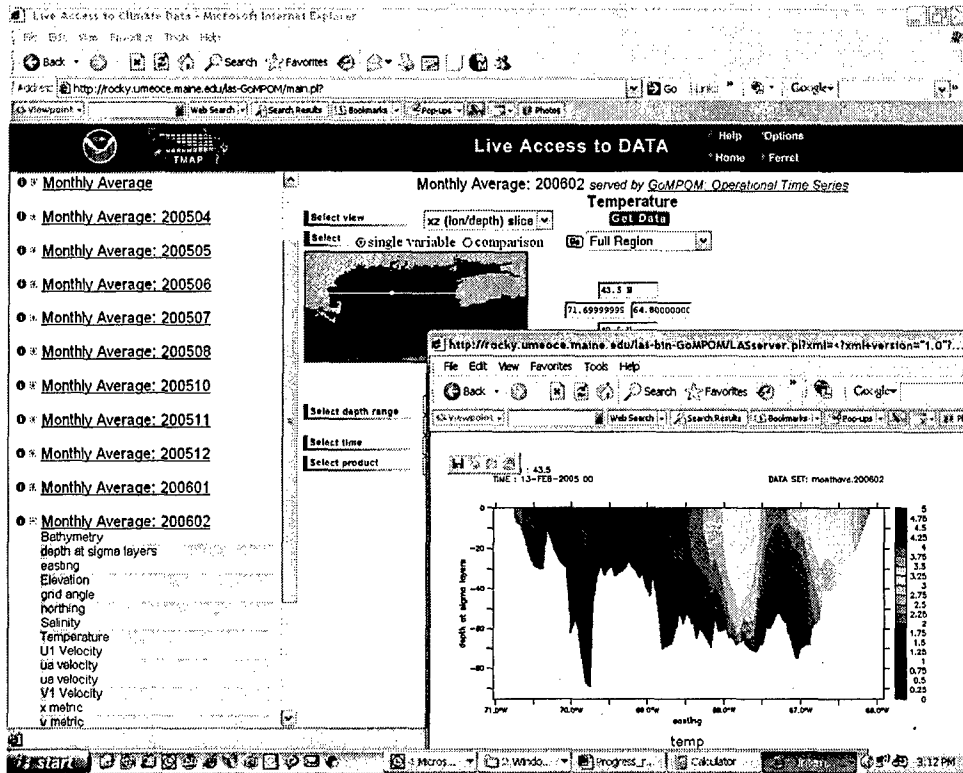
Live Access to Climate Data - Microsoft Internet Explorer
File Edit View Favorites Tools Help
Back Search Favorites
Address http://rocky.umeoce.maine.edu/las-GoMPOM/main.pl? Go Links Google
Web Search Search Results Bookmarks Pop-ups Photos
TMAP
Live Access to DATA
Help Options
Home Ferret

Monthly Average
Monthly Average: 200504
Monthly Average: 200505
Monthly Average: 200506
Monthly Average: 200507
Monthly Average: 200508
Monthly Average: 200510
Monthly Average: 200511
Monthly Average: 200512
Monthly Average: 200601
Monthly Average: 200602
Bathymetry
depth at sigma layers
easting
Elevation
grid angle
northing
Salinity
Temperature
U1 Velocity
ua velocity
ua velocity
V1 Velocity
x metric
y metric

Monthly Average: 200602 served by GoMPOM: Operational Time Series
Temperature
Select view xz (lon/depth) slice Get Data
Select single variable comparison Full Region
43.5 N
71.69999995 64.8000000
Select depth range
Select time
Select product

http://rocky.umeoce.maine.edu/las-bin-GoMPOM/LASserver.pl?xml=<?xml+version="1.0"?...
File Edit View Favorites Tools Help
Back Search Favorites Google
Web Search Search Results Bookmarks Pop-ups
: 43.5
TIME : 13-FEB-2005 00
DATA SET: monthavg.200602
depth at sigma layers
0
-20
-40
-60
-80
71.0W 70.0W 69.0W 68.0W 67.0W 66.0W
easting
temp
5
4.75
4.5
4.25
4
3.75
3.5
3.25
3
2.75
2.5
2.25
2
1.75
1.5
1.25
1
0.75
0.5
0.25
0

start Micros... 2 Windo... Progress_r... Calculator 3:12 PM